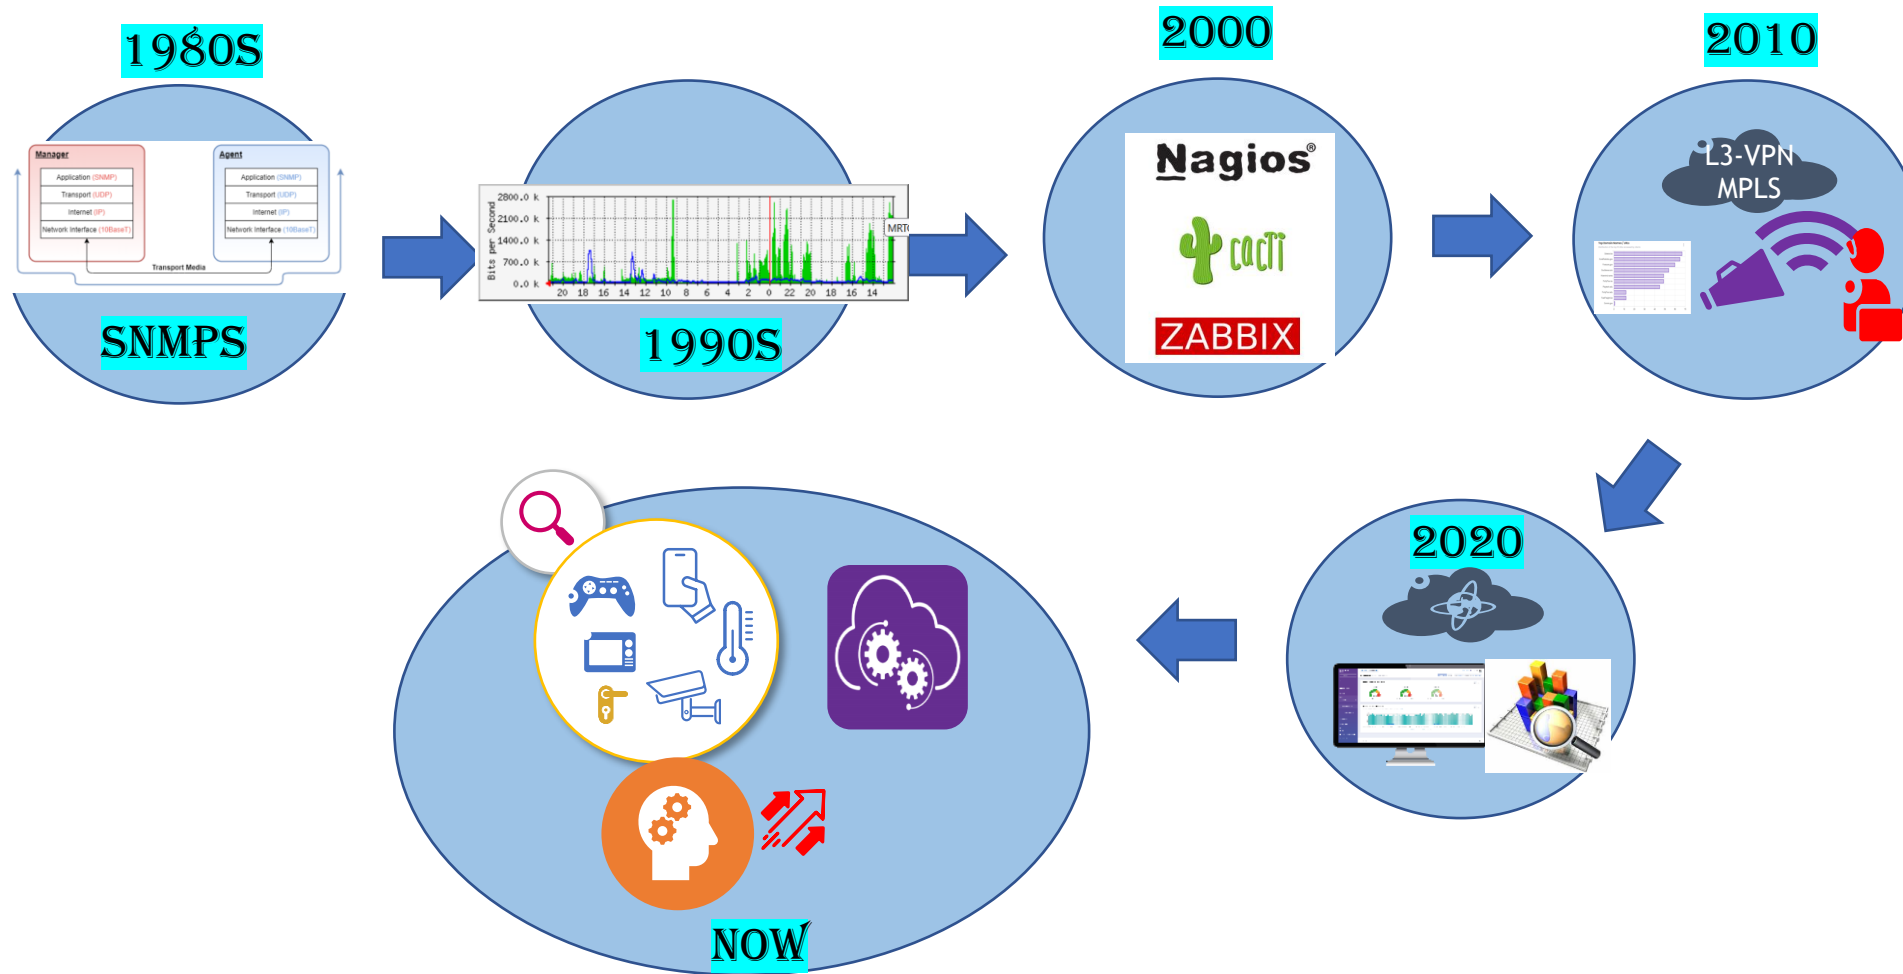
1980S

Manager
Application (SNMP)
Transport (UDP)
Internet (IP)
Network Interface (10BaseT)

Agent
Application (SNMP)
Transport (UDP)
Internet (IP)
Network Interface (10BaseT)

Transport Media

SNMPS

2800.0 k
2100.0 k
1400.0 k
700.0 k
0.0 k
Bits per Second
20 18 16 14 12 10 8 6 4 2 0 22 20 18 16 14
MRT

1990S

2000

Nagios®

cacti

ZABBIX

2010

L3-VPN
MPLS

2020

NOW